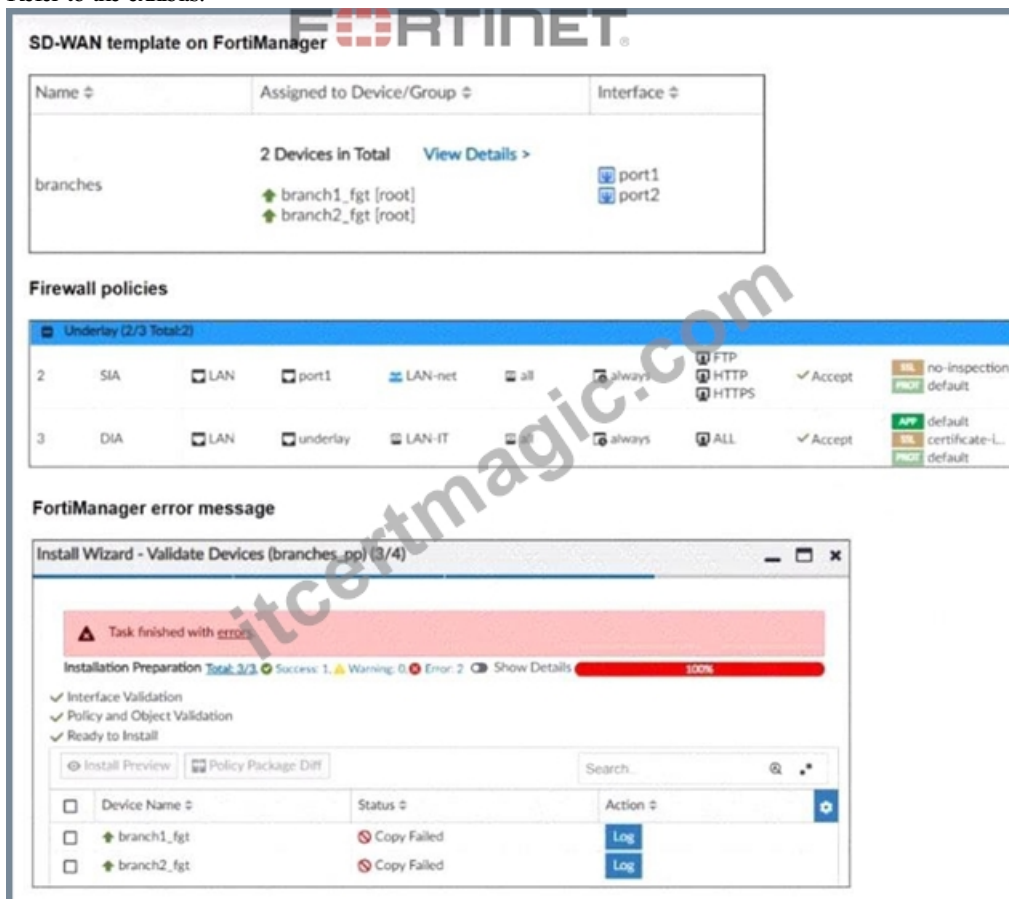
Refer to the exhibits.

FORTINET

SD-WAN template on FortiManager

| Name ≑ | Assigned to Device/Group ≑ | Interface ≑ |
|---|---|---|
| branches | 2 Devices in Total View Details > branch1_fgt [root] branch2_fgt [root] | port1 port2 |

Firewall policies

Underlay (2/3 Total:2)

| 2 | SIA | LAN | port1 | LAN-net | all | always | FTP HTTP HTTPS | ✓Accept | SSL no-inspection PROF default |
|---|---|---|---|---|---|---|---|---|---|
| 3 | DIA | LAN | underlay | LAN-IT | all | always | ALL | ✓Accept | APP default SSL certificate-i... PROF default |

FortiManager error message

Install Wizard - Validate Devices (branches_pp) (3/4)

Task finished with errors

Installation Preparation Total: 3/3 Success: 1 Warning: 0 Error: 2 Show Details 100%

✓ Interface Validation
✓ Policy and Object Validation
✓ Ready to Install

Install Preview Policy Package Diff Search...

| | Device Name ≑ | Status ≑ | Action ≑ |
|---|---|---|---|
| ☐ | branch1_fgt | Copy Failed | Log |
| ☐ | branch2_fgt | Copy Failed | Log |

itcertmagic.com